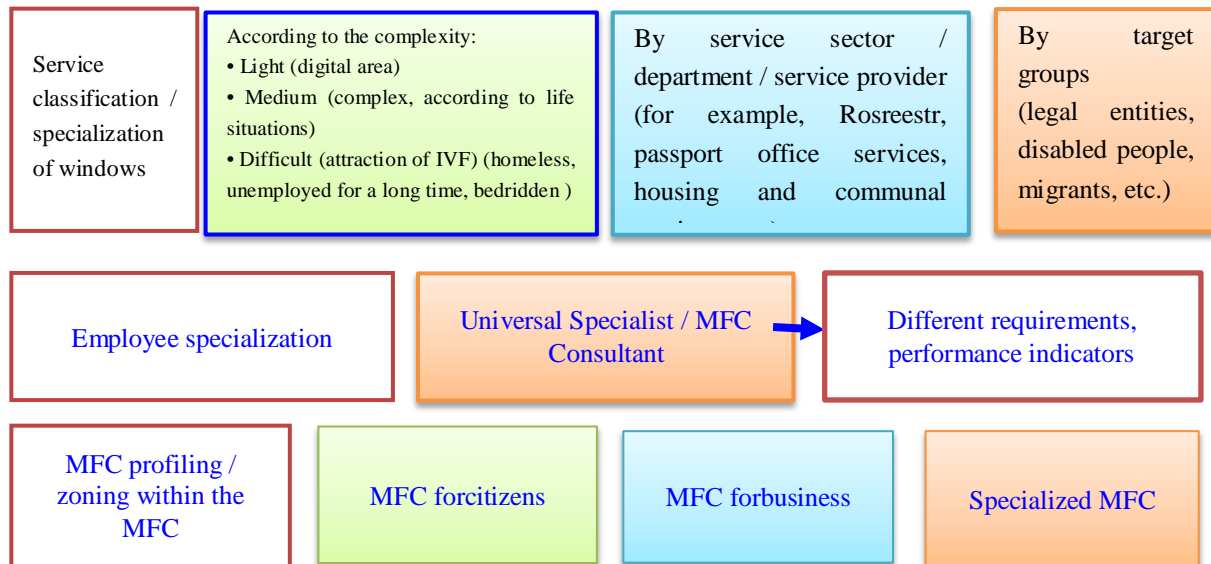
Service classification / specialization of windows

According to the complexity:
• Light (digital area)
• Medium (complex, according to life situations)
• Difficult (attraction of IVF) (homeless, unemployed for a long time, bedridden )

By service sector / department / service provider (for example, Rosreestr, passport office services, housing and communal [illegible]

By target groups (legal entities, disabled people, migrants, etc.)

Employee specialization

Universal Specialist / MFC Consultant

Different requirements, performance indicators

MFC profiling / zoning within the MFC

MFC forcitizens

MFC forbusiness

Specialized MFC